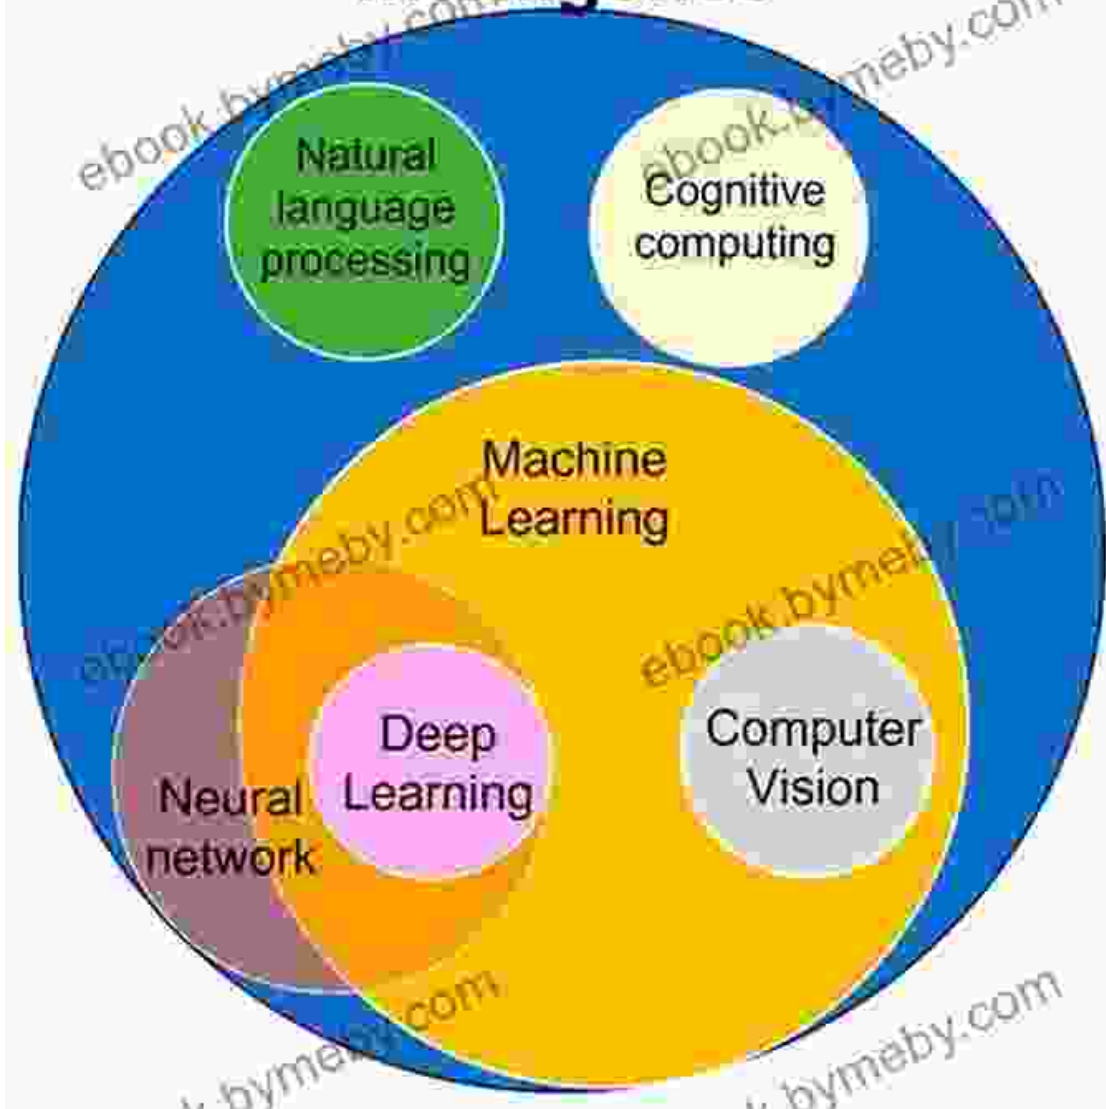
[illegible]

Natural language processing

Cognitive computing

Machine Learning

Deep Learning

Neural network

Computer Vision

ebook.bymeby.com
ebook.bymeby.com
ebook.bymeby.com
ebook.bymeby.com
ebook.bymeby.com
ebook.bymeby.com
ebook.bymeby.com